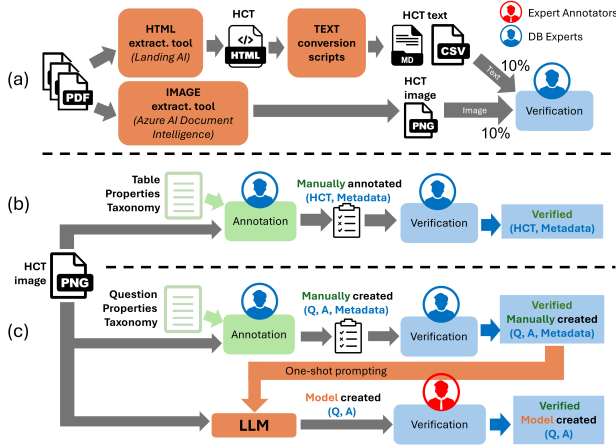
Expert Annotators
DB Experts

(a)

PDF

HTML extract. tool (Landing AI)

HCT

HTML

TEXT conversion scripts

HCT text

MD

CSV

IMAGE extract. tool (Azure AI Document Intelligence)

HCT image

PNG

Text

10%

Image

10%

Verification

(b)

Table Properties Taxonomy

Annotation

Manually annotated (HCT, Metadata)

Verification

Verified (HCT, Metadata)

HCT image

PNG

(c)

Question Properties Taxonomy

Annotation

Manually created (Q, A, Metadata)

Verification

Verified Manually created (Q, A, Metadata)

One-shot prompting

LLM

Model created (Q, A)

Verification

Verified Model created (Q, A)